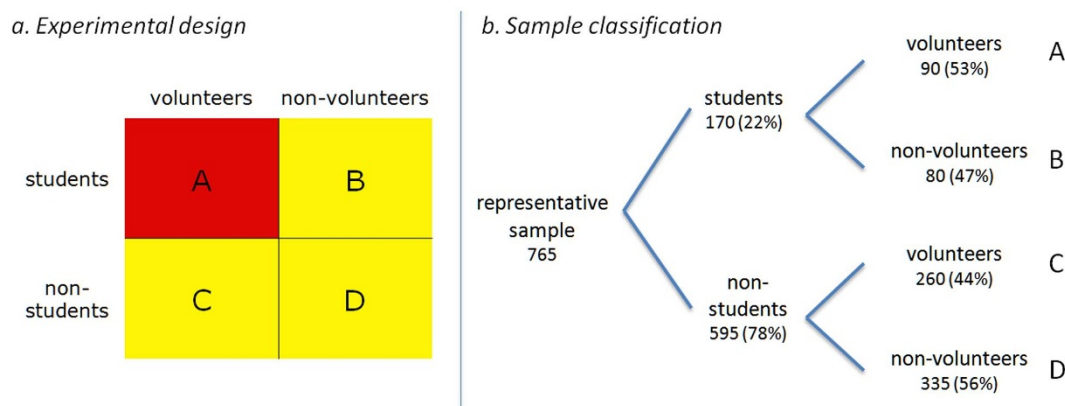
a. Experimental design

| | volunteers | non-volunteers |
|---|---|---|
| students | A | B |
| non-students | C | D |

b. Sample classification

representative sample
765

students
170 (22%)

volunteers
90 (53%)
A

non-volunteers
80 (47%)
B

non-students
595 (78%)

volunteers
260 (44%)
C

non-volunteers
335 (56%)
D